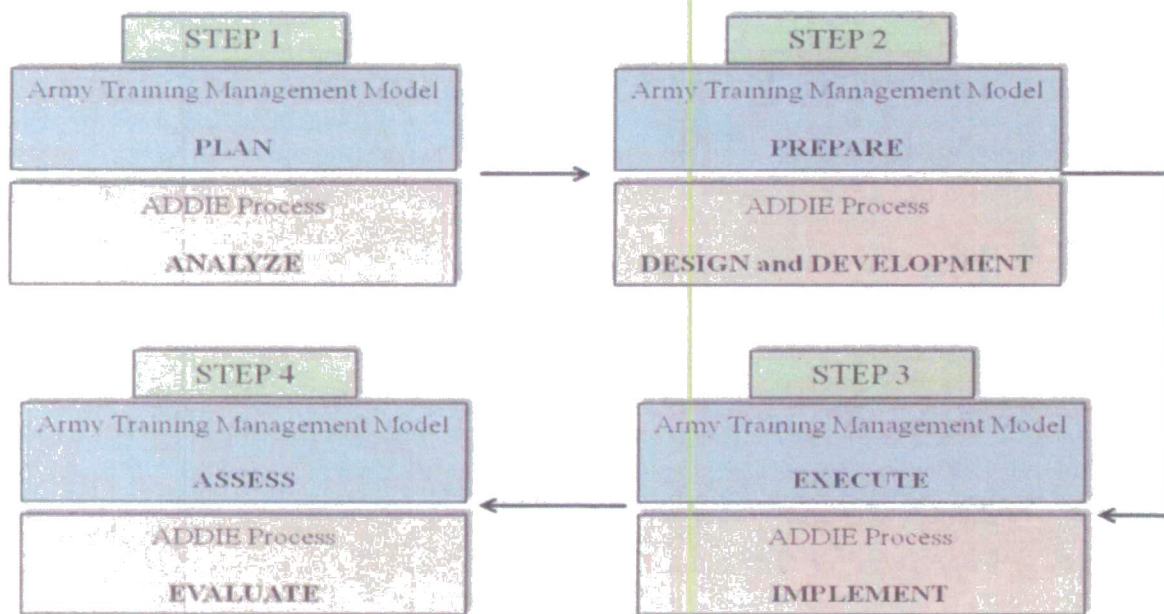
STEP 1

Army Training Management Model

PLAN

ADDIE Process

ANALYZE

STEP 2

Army Training Management Model

PREPARE

ADDIE Process

DESIGN and DEVELOPMENT

STEP 3

Army Training Management Model

EXECUTE

ADDIE Process

IMPLEMENT

STEP 4

Army Training Management Model

ASSESS

ADDIE Process

EVALUATE